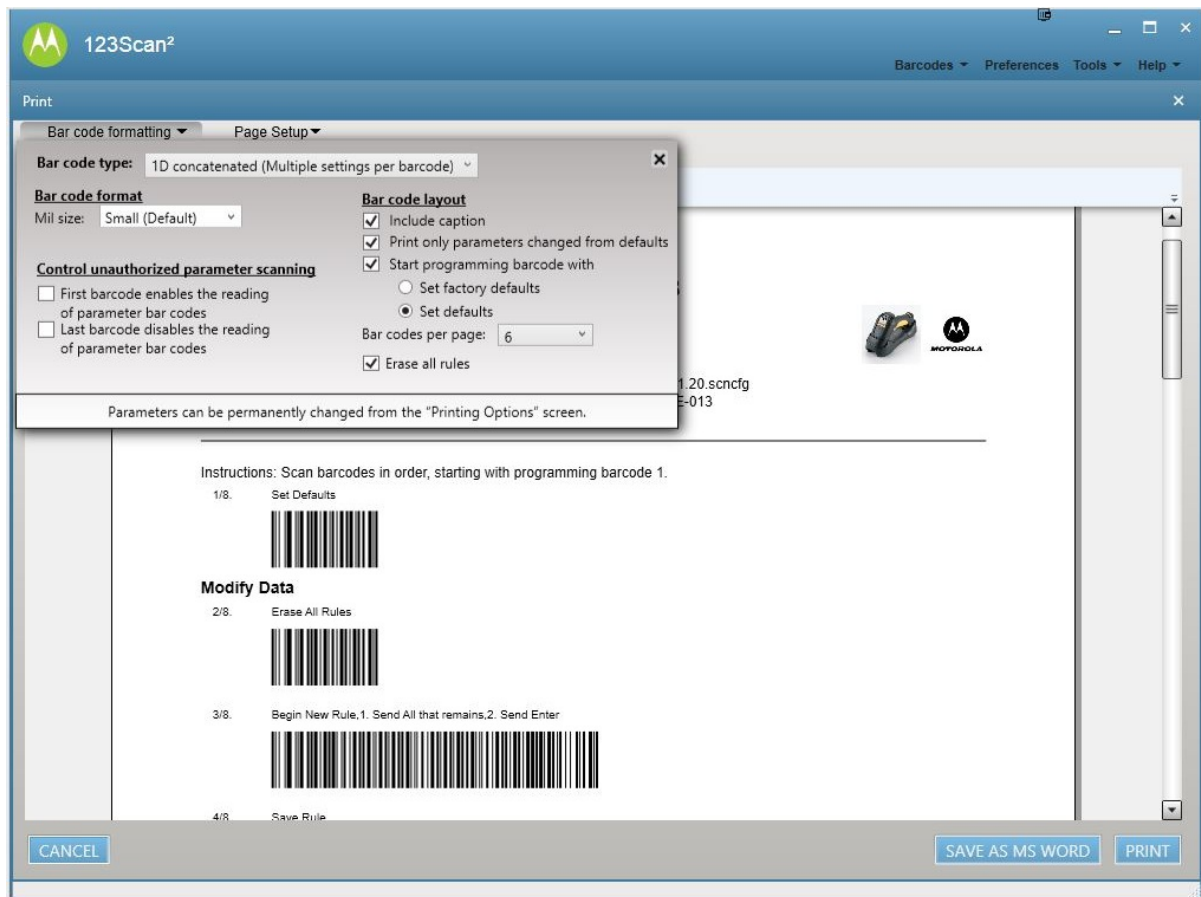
123Scan²

Barcodes ▾ Preferences Tools ▾ Help ▾

Print

Bar code formatting ▾ Page Setup ▾

Bar code type: 1D concatenated (Multiple settings per barcode)

Bar code format
Mil size: Small (Default)

Control unauthorized parameter scanning
First barcode enables the reading of parameter bar codes
Last barcode disables the reading of parameter bar codes

Bar code layout
Include caption
Print only parameters changed from defaults
Start programming barcode with
Set factory defaults
Set defaults
Bar codes per page: 6
Erase all rules

Parameters can be permanently changed from the "Printing Options" screen.

1.20.scncfg
E-013

MOTOROLA

Instructions: Scan barcodes in order, starting with programming barcode 1.

1/8. Set Defaults

Modify Data

2/8. Erase All Rules

3/8. Begin New Rule,1. Send All that remains,2. Send Enter

4/8. Save Rule

CANCEL

SAVE AS MS WORD

PRINT